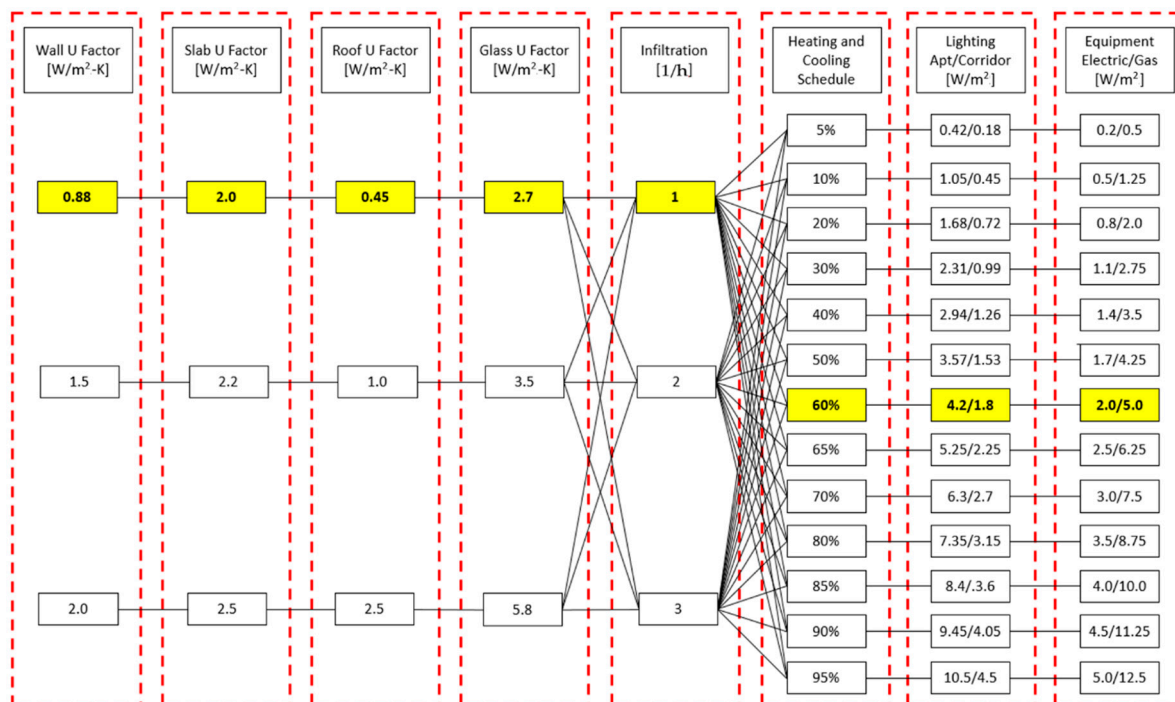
Wall U Factor [W/m$^2$-K]

Slab U Factor [W/m$^2$-K]

Roof U Factor [W/m$^2$-K]

Glass U Factor [W/m$^2$-K]

Infiltration [1/h]

Heating and Cooling Schedule

Lighting Apt/Corridor [W/m$^2$]

Equipment Electric/Gas [W/m$^2$]

0.88
2.0
0.45
2.7
1

1.5
2.2
1.0
3.5
2

2.0
2.5
2.5
5.8
3

5%
10%
20%
30%
40%
50%
60%
65%
70%
80%
85%
90%
95%

0.42/0.18
1.05/0.45
1.68/0.72
2.31/0.99
2.94/1.26
3.57/1.53
4.2/1.8
5.25/2.25
6.3/2.7
7.35/3.15
8.4/.3.6
9.45/4.05
10.5/4.5

0.2/0.5
0.5/1.25
0.8/2.0
1.1/2.75
1.4/3.5
1.7/4.25
2.0/5.0
2.5/6.25
3.0/7.5
3.5/8.75
4.0/10.0
4.5/11.25
5.0/12.5